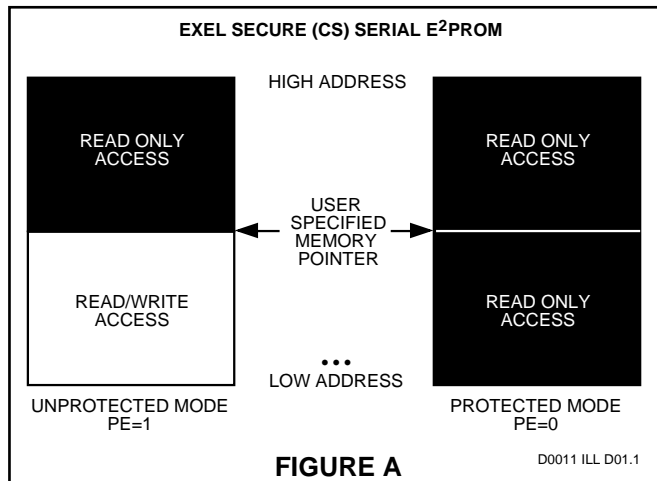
EXEL SECURE (CS) SERIAL E$^2$PROM

HIGH ADDRESS

READ ONLY ACCESS

READ ONLY ACCESS

USER SPECIFIED MEMORY POINTER

READ/WRITE ACCESS

READ ONLY ACCESS

•••

LOW ADDRESS

UNPROTECTED MODE PE=1

PROTECTED MODE PE=0

FIGURE A

D0011 ILL D01.1